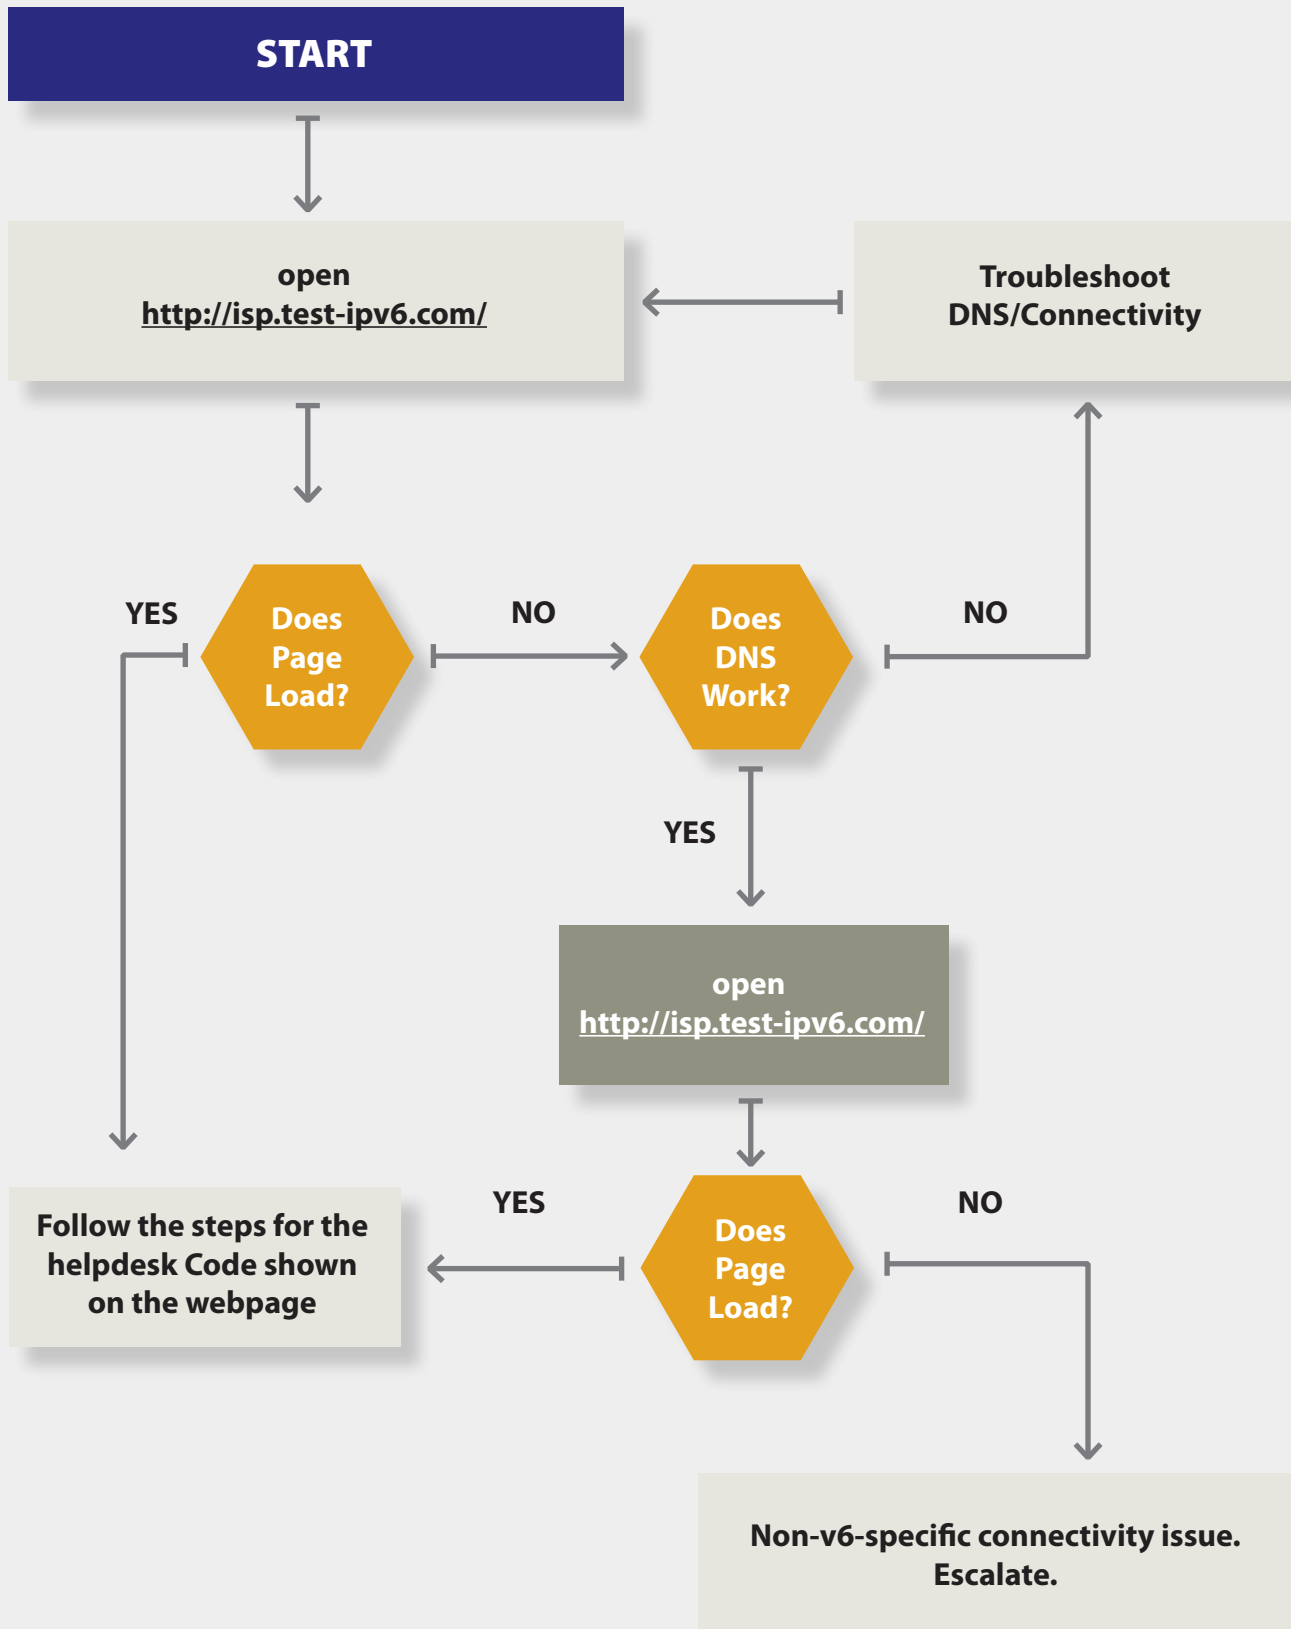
START

open
http://isp.test-ipv6.com/

Troubleshoot
DNS/Connectivity

YES

Does
Page
Load?

NO

Does
DNS
Work?

NO

YES

open
http://isp.test-ipv6.com/

YES

Does
Page
Load?

NO

Follow the steps for the helpdesk Code shown on the webpage

Non-v6-specific connectivity issue.
Escalate.